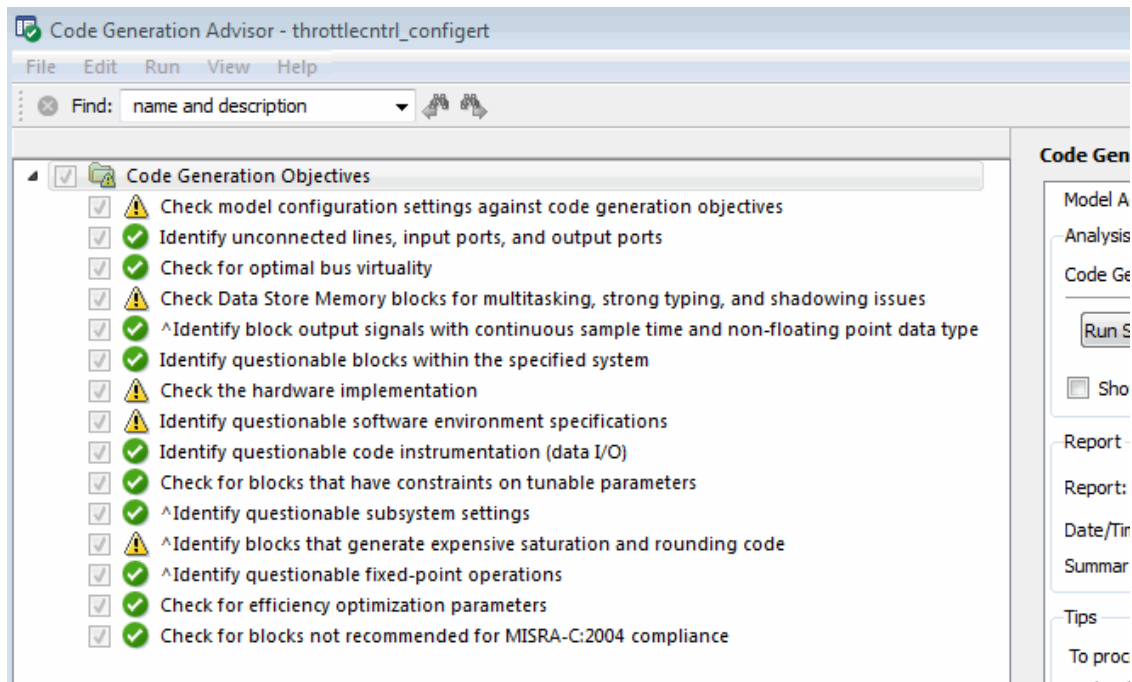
Code Generation Advisor - throttlecntrl_configert

File Edit Run View Help

Find: name and description

Code Generation Objectives
Check model configuration settings against code generation objectives
Identify unconnected lines, input ports, and output ports
Check for optimal bus virtuality
Check Data Store Memory blocks for multitasking, strong typing, and shadowing issues
^Identify block output signals with continuous sample time and non-floating point data type
Identify questionable blocks within the specified system
Check the hardware implementation
Identify questionable software environment specifications
Identify questionable code instrumentation (data I/O)
Check for blocks that have constraints on tunable parameters
^Identify questionable subsystem settings
^Identify blocks that generate expensive saturation and rounding code
^Identify questionable fixed-point operations
Check for efficiency optimization parameters
Check for blocks not recommended for MISRA-C:2004 compliance

Code Gen
Model A
Analysis
Code Ge
Run S
Sho
Report
Report:
Date/Tir
Summar
Tips
To proc